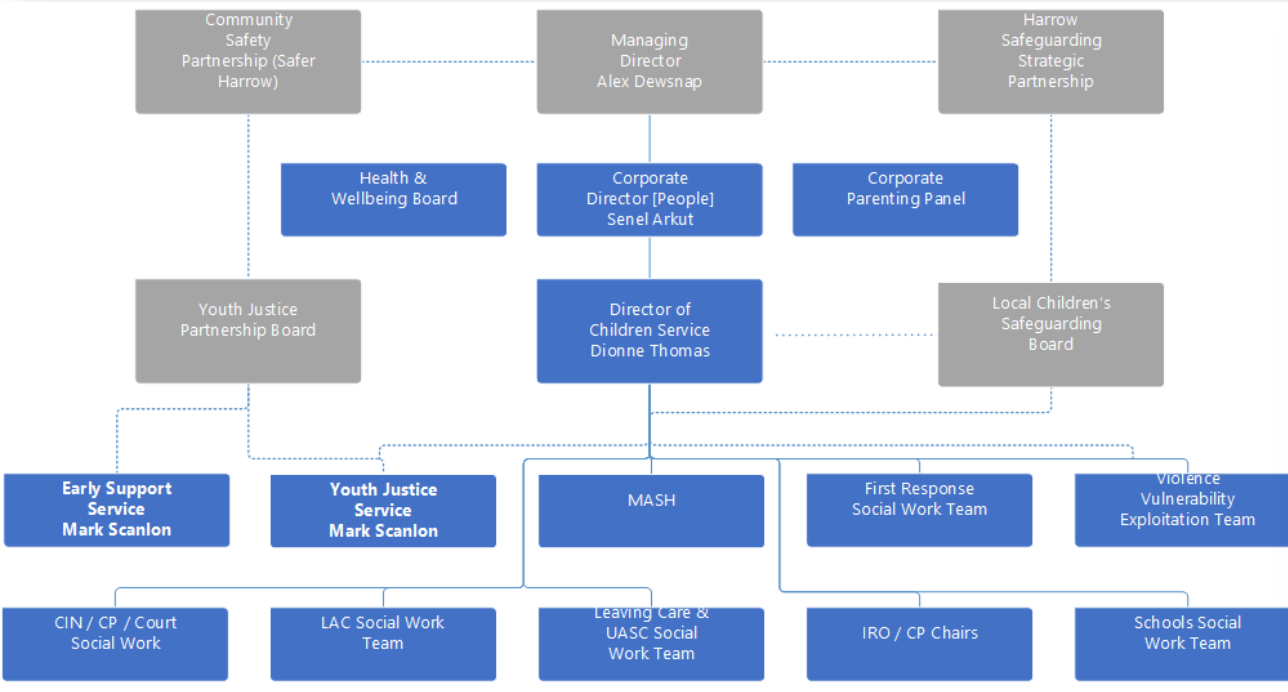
Community Safety Partnership (Safer Harrow)

Managing Director Alex Dewsnap

Harrow Safeguarding Strategic Partnership

Health & Wellbeing Board

Corporate Director [People] Senel Arkut

Corporate Parenting Panel

Youth Justice Partnership Board

Director of Children Service Dionne Thomas

Local Children's Safeguarding Board

Early Support Service Mark Scanlon

Youth Justice Service Mark Scanlon

MASH

First Response Social Work Team

Violence Vulnerability Exploitation Team

CIN / CP / Court Social Work

LAC Social Work Team

Leaving Care & UASC Social Work Team

IRO / CP Chairs

Schools Social Work Team